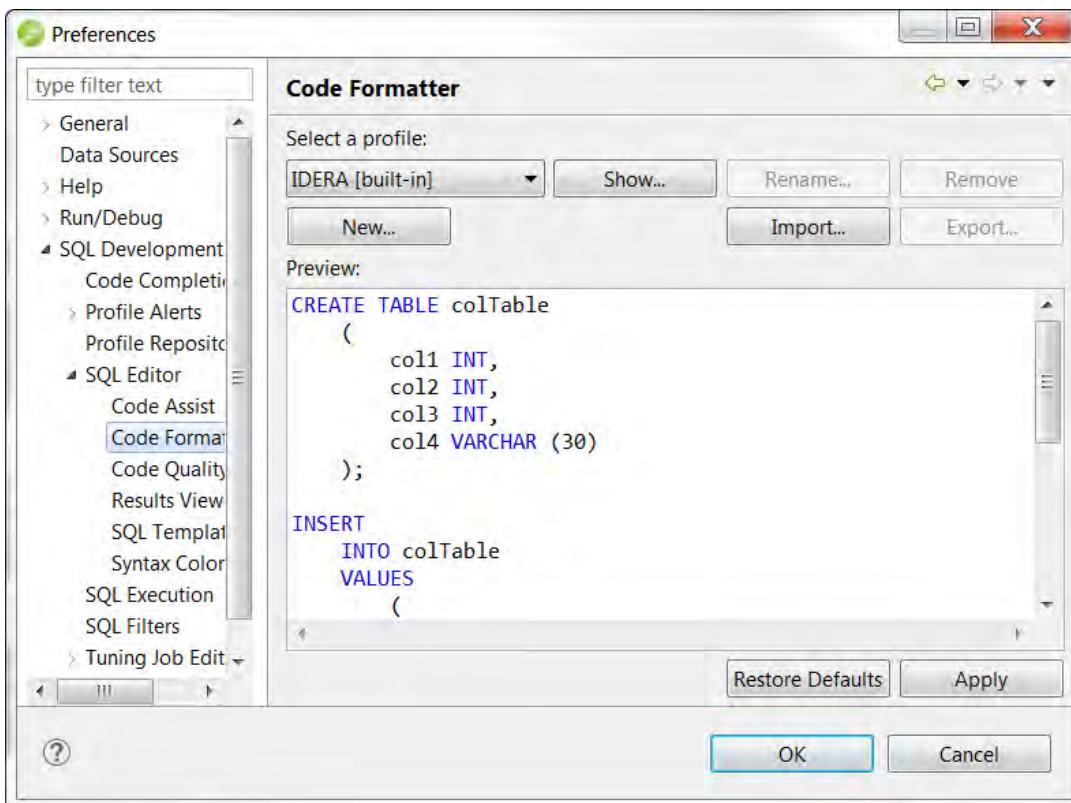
Preferences

type filter text

General
Data Sources
Help
Run/Debug
SQL Development
Code Completi
Profile Alerts
Profile Reposito
SQL Editor
Code Assist
Code Forma
Code Quality
Results View
SQL Templat
Syntax Color
SQL Execution
SQL Filters
Tuning Job Edit

Code Formatter

Select a profile:

IDERA [built-in]

Show...

Rename...

Remove

New...

Import...

Export...

Preview:

```
CREATE TABLE colTable
    (
        col1 INT,
        col2 INT,
        col3 INT,
        col4 VARCHAR (30)
    );

INSERT
    INTO colTable
    VALUES
        (
```

Restore Defaults

Apply

OK

Cancel